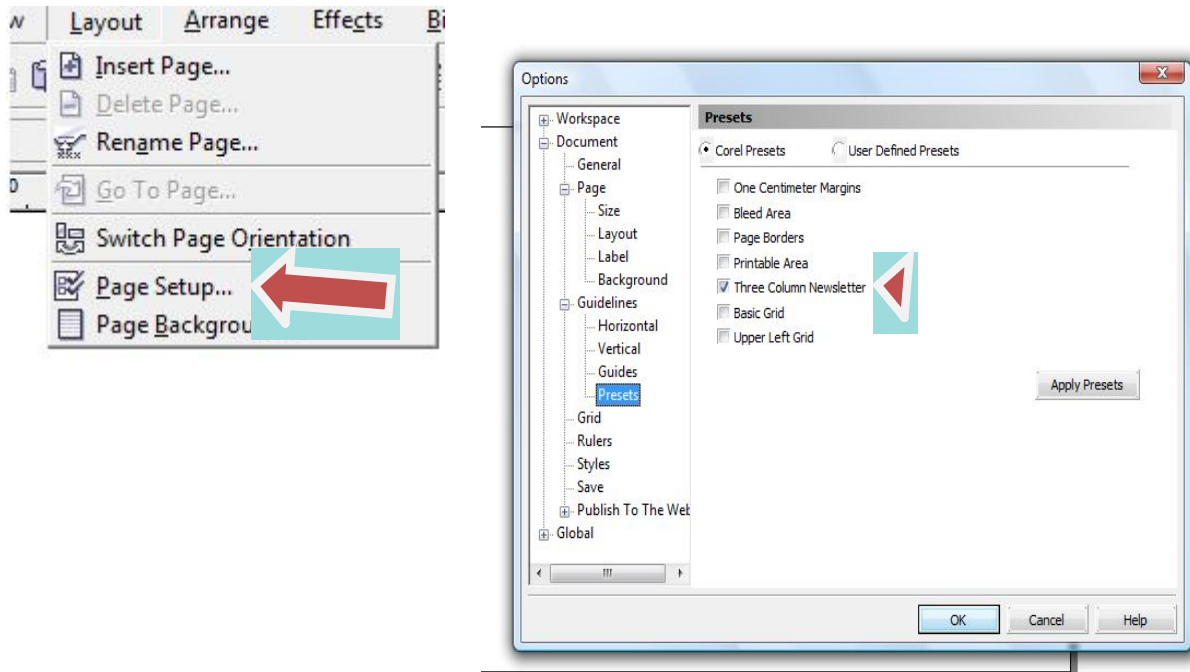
w Layout Arrange Effects Bi

Insert Page...
Delete Page...
Rename Page...
Go To Page...
Switch Page Orientation
Page Setup...
Page Backgrou

Options

Workspace
Document
General
Page
Size
Layout
Label
Background
Guidelines
Horizontal
Vertical
Guides
Presets
Grid
Rulers
Styles
Save
Publish To The Web
Global

Presets

Corel Presets
User Defined Presets

One Centimeter Margins
Bleed Area
Page Borders
Printable Area
Three Column Newsletter
Basic Grid
Upper Left Grid

Apply Presets

OK
Cancel
Help